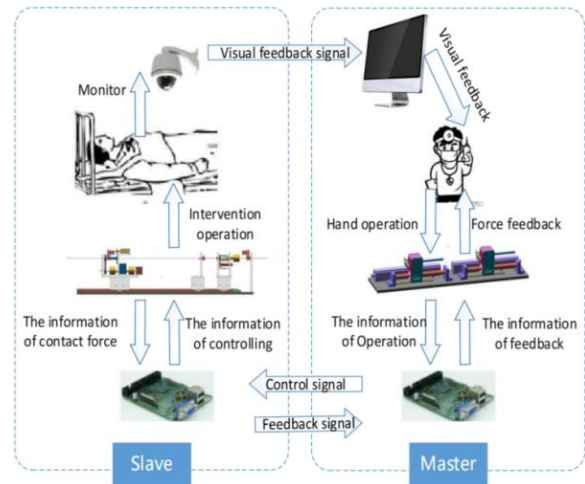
Visual feedback signal

Visual feedback

Monitor

Intervention operation

Hand operation

Force feedback

The information of contact force

The information of controlling

The information Of Operation

The information of feedback

Control signal

Feedback signal

Slave

Master